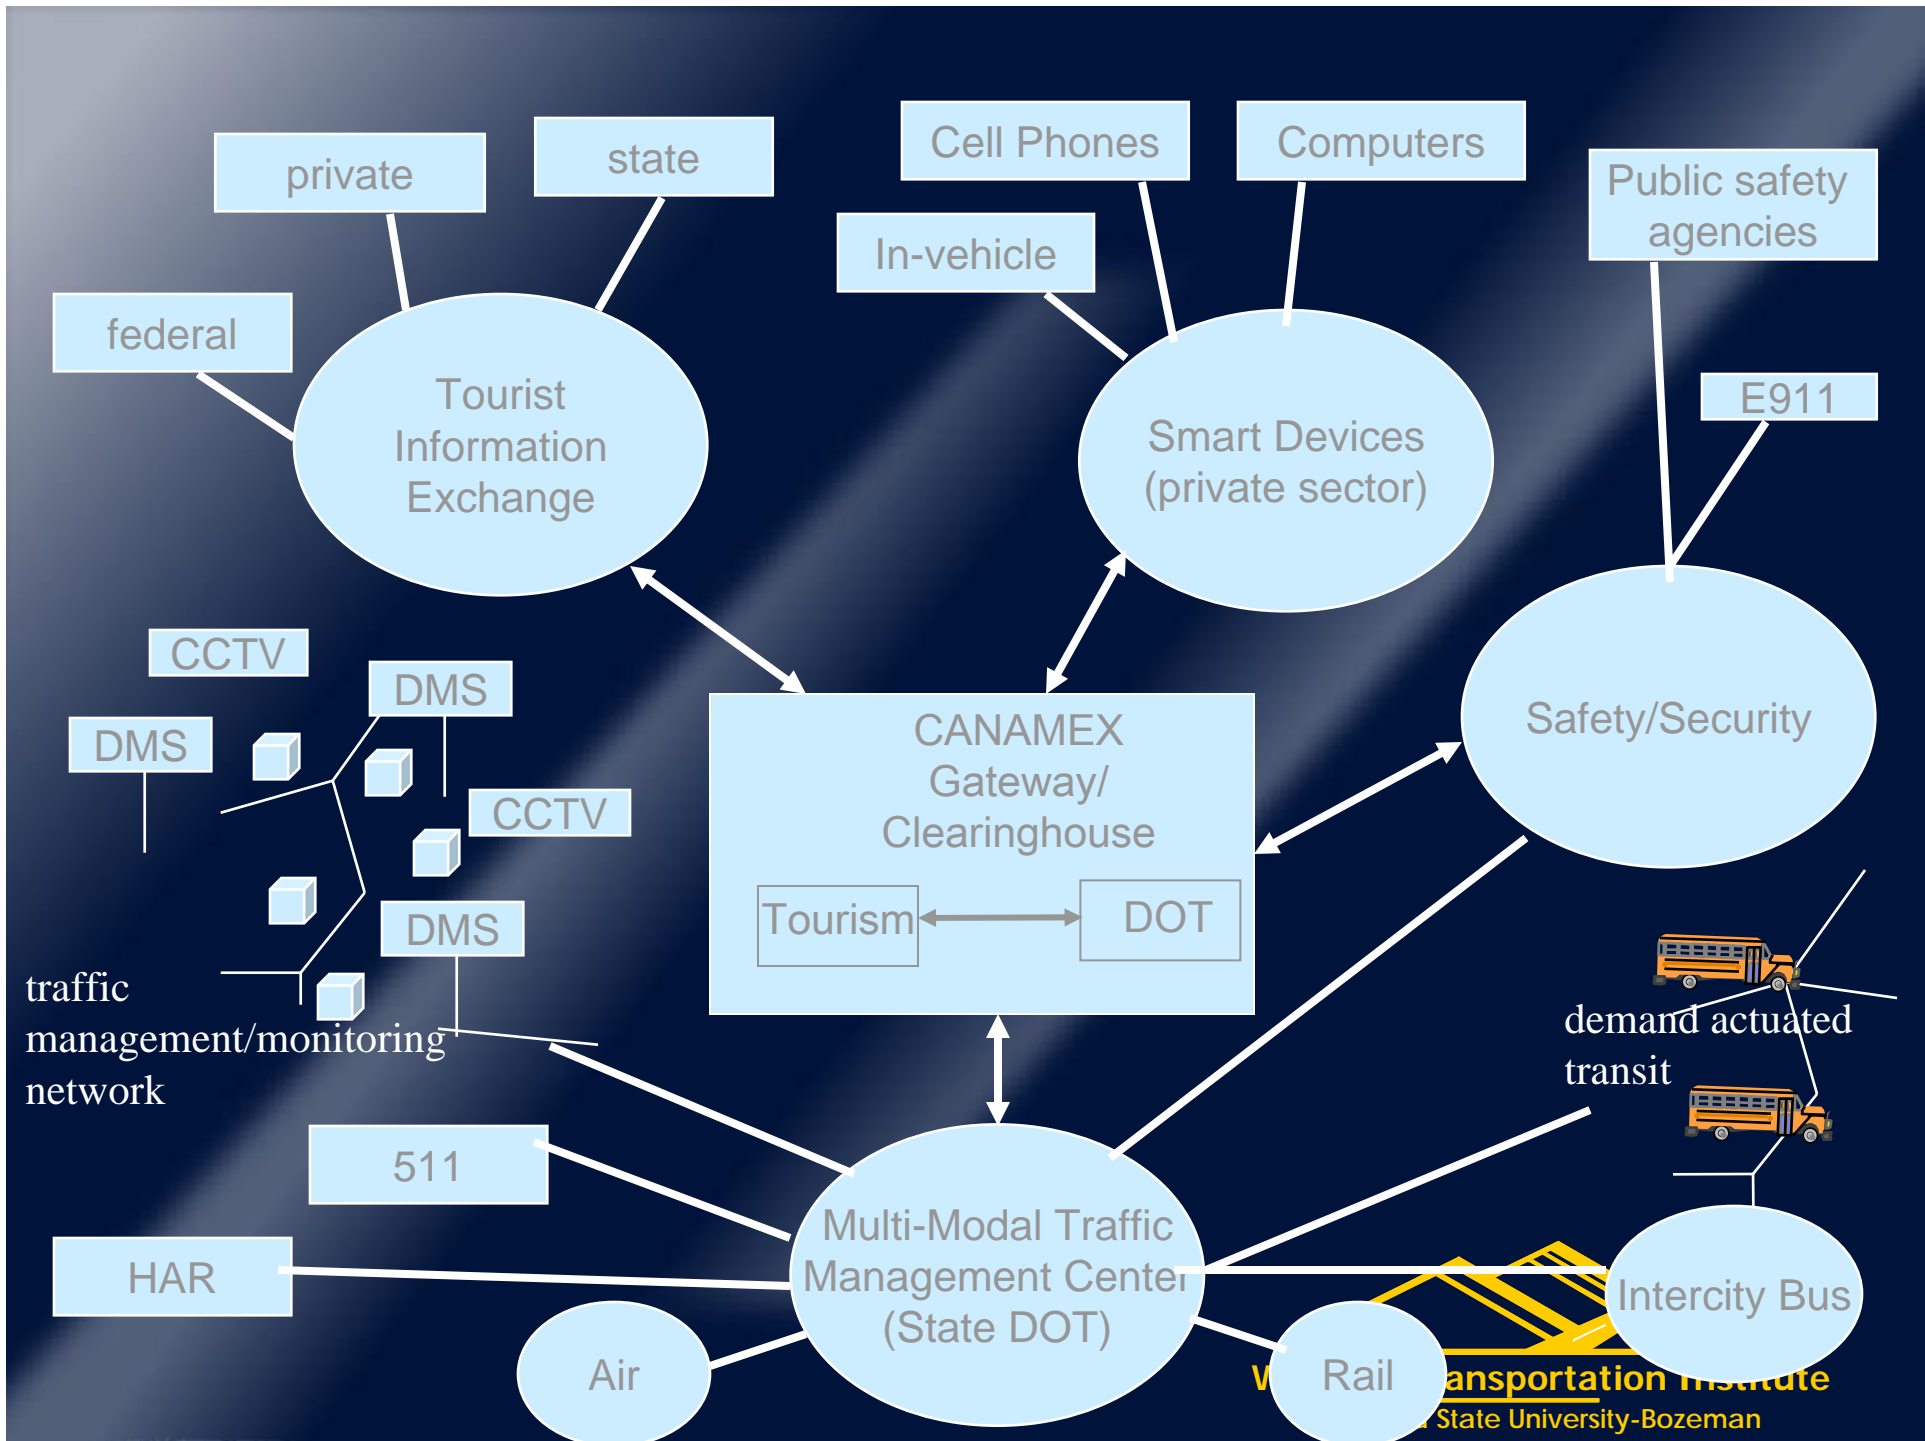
private

state

Cell Phones

Computers

Public safety agencies

In-vehicle

federal

Tourist Information Exchange

Smart Devices (private sector)

E911

CCTV

DMS

DMS

CCTV

DMS

CANAMEX Gateway/ Clearinghouse

Tourism

DOT

Safety/Security

traffic management/monitoring network

demand actuated transit

511

HAR

Multi-Modal Traffic Management Center (State DOT)

Intercity Bus

Air

Rail

W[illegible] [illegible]ansportation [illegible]

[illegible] State University-Bozeman